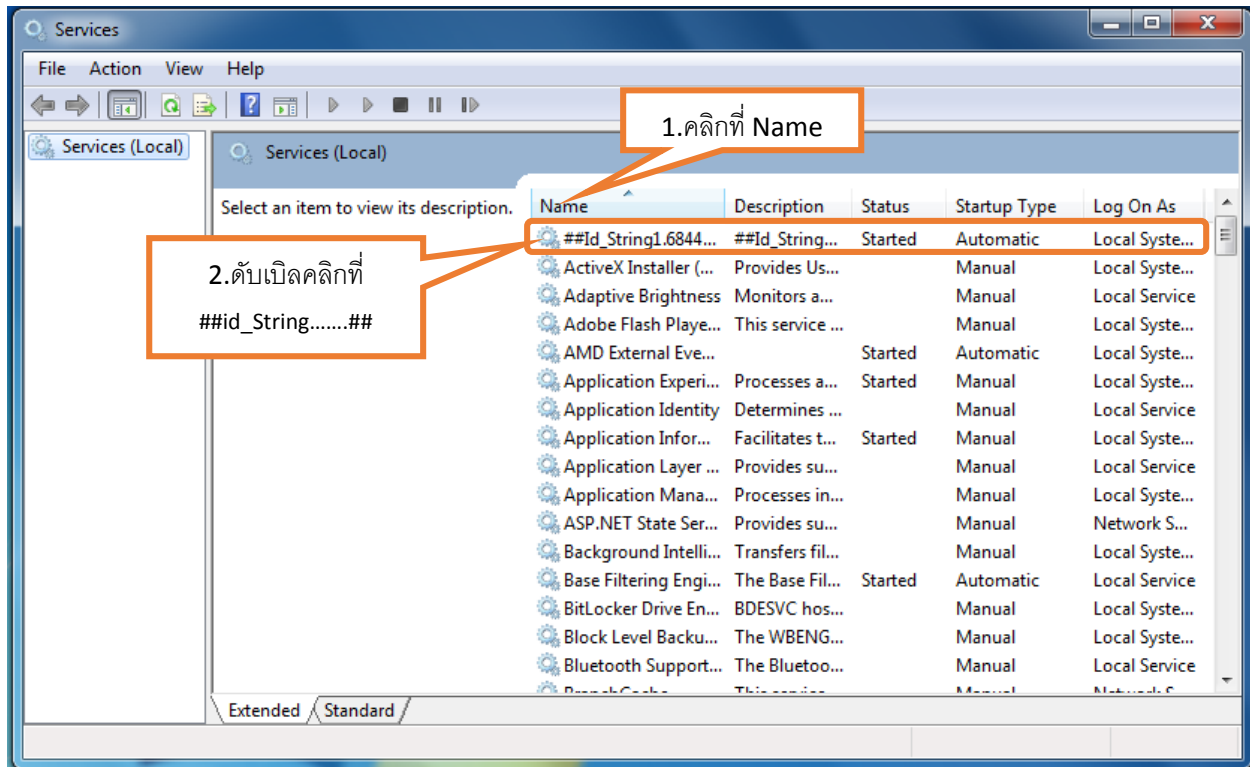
Services

File Action View Help

Services (Local)

Services (Local)

1.คลิกที่ Name

Select an item to view its description.

2.ดับเบิลคลิกที่

##id_String.......##

| Name | Description | Status | Startup Type | Log On As |
|---|---|---|---|---|
| ##Id_String1.6844... | ##Id_String... | Started | Automatic | Local Syste... |
| ActiveX Installer (... | Provides Us... | | Manual | Local Syste... |
| Adaptive Brightness | Monitors a... | | Manual | Local Service |
| Adobe Flash Playe... | This service ... | | Manual | Local Syste... |
| AMD External Eve... | | Started | Automatic | Local Syste... |
| Application Experi... | Processes a... | Started | Manual | Local Syste... |
| Application Identity | Determines ... | | Manual | Local Service |
| Application Infor... | Facilitates t... | Started | Manual | Local Syste... |
| Application Layer ... | Provides su... | | Manual | Local Service |
| Application Mana... | Processes in... | | Manual | Local Syste... |
| ASP.NET State Ser... | Provides su... | | Manual | Network S... |
| Background Intelli... | Transfers fil... | | Manual | Local Syste... |
| Base Filtering Engi... | The Base Fil... | Started | Automatic | Local Service |
| BitLocker Drive En... | BDESVC hos... | | Manual | Local Syste... |
| Block Level Backu... | The WBENG... | | Manual | Local Syste... |
| Bluetooth Support... | The Bluetoo... | | Manual | Local Service |
| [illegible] | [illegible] | | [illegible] | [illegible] |

Extended Standard